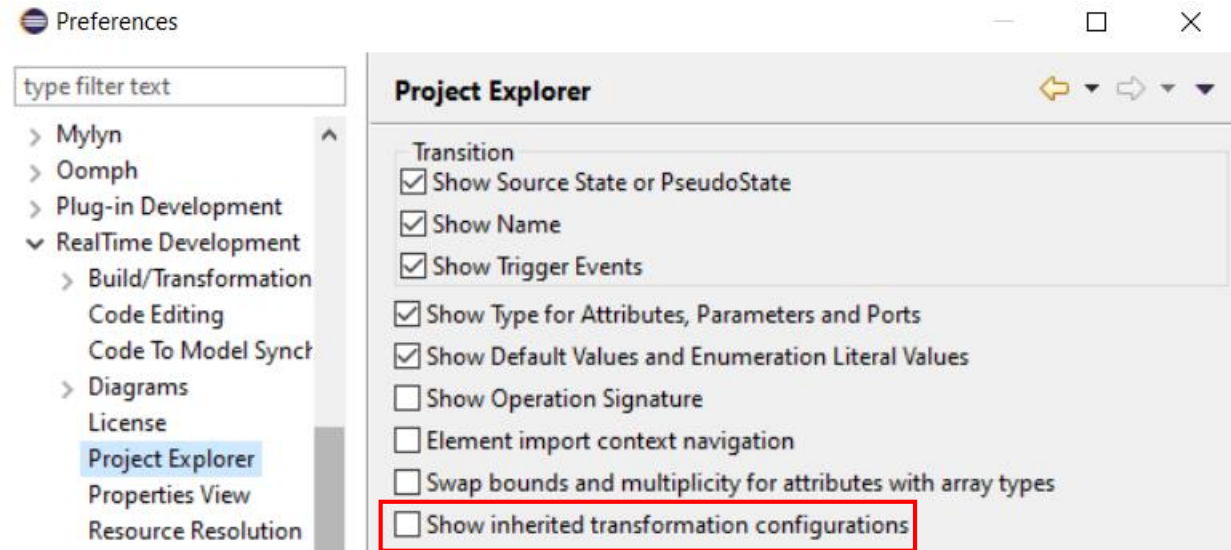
Preferences

type filter text

Mylyn
Oomph
Plug-in Development
RealTime Development
Build/Transformation
Code Editing
Code To Model Synch
Diagrams
License
Project Explorer
Properties View
Resource Resolution

Project Explorer

Transition
Show Source State or PseudoState
Show Name
Show Trigger Events

Show Type for Attributes, Parameters and Ports
Show Default Values and Enumeration Literal Values
Show Operation Signature
Element import context navigation
Swap bounds and multiplicity for attributes with array types
Show inherited transformation configurations